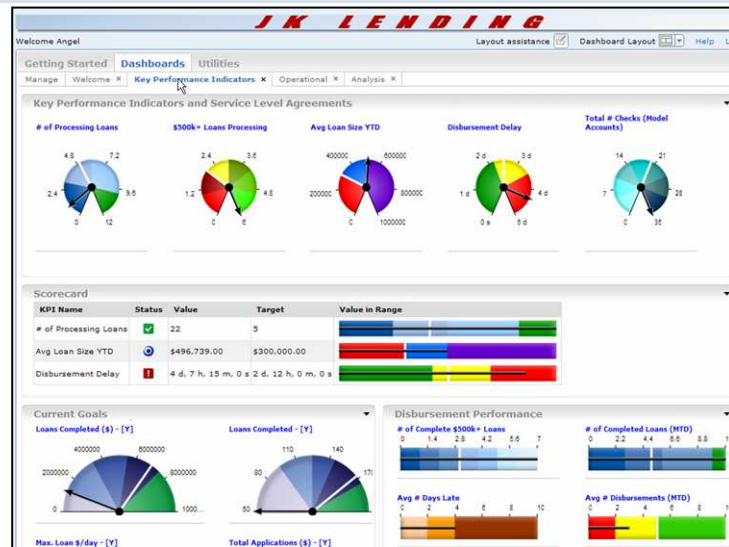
JK LENDING

Welcome Angel

Layout assistance

Dashboard Layout

Help

Getting Started

Dashboards

Utilities

Manage

Welcome ×

Key Performance Indicators ×

Operational ×

Analysis ×

Key Performance Indicators and Service Level Agreements

# of Processing Loans

4.8 7.2 2.4 9.6 0 12

$500k+ Loans Processing

2.4 3.6 1.2 4.8 0 6

Avg Loan Size YTD

400000 600000 200000 800000 0 1000000

Disbursement Delay

2 d 3 d 1 d 4 d 0 s 5 d

Total # Checks (Model Accounts)

14 21 7 28 0 35

Scorecard

| KPI Name | Status | Value | Target | Value in Range |
|---|---|---|---|---|
| # of Processing Loans | | 22 | 5 | |
| Avg Loan Size YTD | | $496,739.00 | $300,000.00 | |
| Disbursement Delay | ! | 4 d, 7 h, 15 m, 0 s | 2 d, 12 h, 0 m, 0 s | |

Current Goals

Loans Completed ($) - [Y]

4000000 6000000 2000000 8000000 0 1000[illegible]

Loans Completed - [Y]

110 140 80 17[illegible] 50

Max. Loan $/day - [Y]

Total Applications ($) - [Y]

Disbursement Performance

# of Complete $500k+ Loans

0 1.4 2.8 4.2 5.6 7

# of Completed Loans (MTD)

0 2.2 4.4 6.6 8.8 1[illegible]

Avg # Days Late

0 2 4 6 8 10

Avg # Disbursements (MTD)

0 2 4 6 8 10